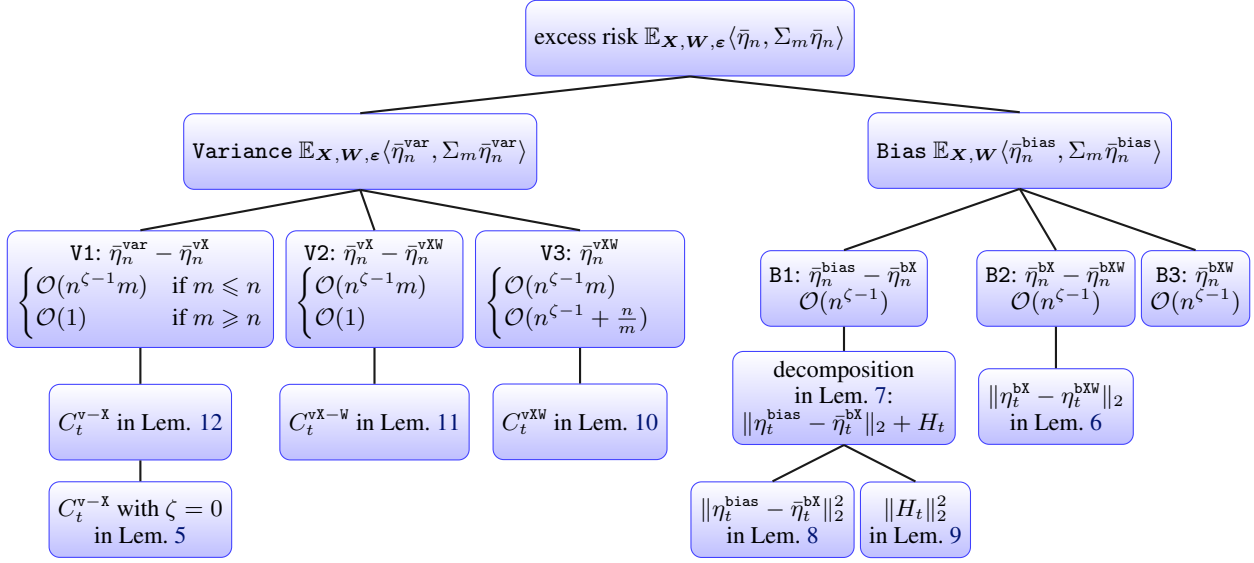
excess risk $\mathbb{E}_{\boldsymbol{X},\boldsymbol{W},\boldsymbol{\varepsilon}}\langle\bar{\eta}_n, \Sigma_m\bar{\eta}_n\rangle$

Variance $\mathbb{E}_{\boldsymbol{X},\boldsymbol{W},\boldsymbol{\varepsilon}}\langle\bar{\eta}_n^{\mathtt{var}}, \Sigma_m\bar{\eta}_n^{\mathtt{var}}\rangle$

Bias $\mathbb{E}_{\boldsymbol{X},\boldsymbol{W}}\langle\bar{\eta}_n^{\mathtt{bias}}, \Sigma_m\bar{\eta}_n^{\mathtt{bias}}\rangle$

V1: $\bar{\eta}_n^{\mathtt{var}} - \bar{\eta}_n^{\mathtt{vX}}$
$\begin{cases}\mathcal{O}(n^{\zeta-1}m) & \text{if } m \leqslant n \\ \mathcal{O}(1) & \text{if } m \geqslant n\end{cases}$

V2: $\bar{\eta}_n^{\mathtt{vX}} - \bar{\eta}_n^{\mathtt{vXW}}$
$\begin{cases}\mathcal{O}(n^{\zeta-1}m) \\ \mathcal{O}(1)\end{cases}$

V3: $\bar{\eta}_n^{\mathtt{vXW}}$
$\begin{cases}\mathcal{O}(n^{\zeta-1}m) \\ \mathcal{O}(n^{\zeta-1}+\frac{n}{m})\end{cases}$

B1: $\bar{\eta}_n^{\mathtt{bias}} - \bar{\eta}_n^{\mathtt{bX}}$
$\mathcal{O}(n^{\zeta-1})$

B2: $\bar{\eta}_n^{\mathtt{bX}} - \bar{\eta}_n^{\mathtt{bXW}}$
$\mathcal{O}(n^{\zeta-1})$

B3: $\bar{\eta}_n^{\mathtt{bXW}}$
$\mathcal{O}(n^{\zeta-1})$

$C_t^{\mathtt{v-X}}$ in Lem. 12

$C_t^{\mathtt{vX-W}}$ in Lem. 11

$C_t^{\mathtt{vXW}}$ in Lem. 10

decomposition in Lem. 7: $\|\eta_t^{\mathtt{bias}} - \bar{\eta}_t^{\mathtt{bX}}\|_2 + H_t$

$\|\eta_t^{\mathtt{bX}} - \eta_t^{\mathtt{bXW}}\|_2$ in Lem. 6

$C_t^{\mathtt{v-X}}$ with $\zeta = 0$ in Lem. 5

$\|\eta_t^{\mathtt{bias}} - \bar{\eta}_t^{\mathtt{bX}}\|_2^2$ in Lem. 8

$\|H_t\|_2^2$ in Lem. 9